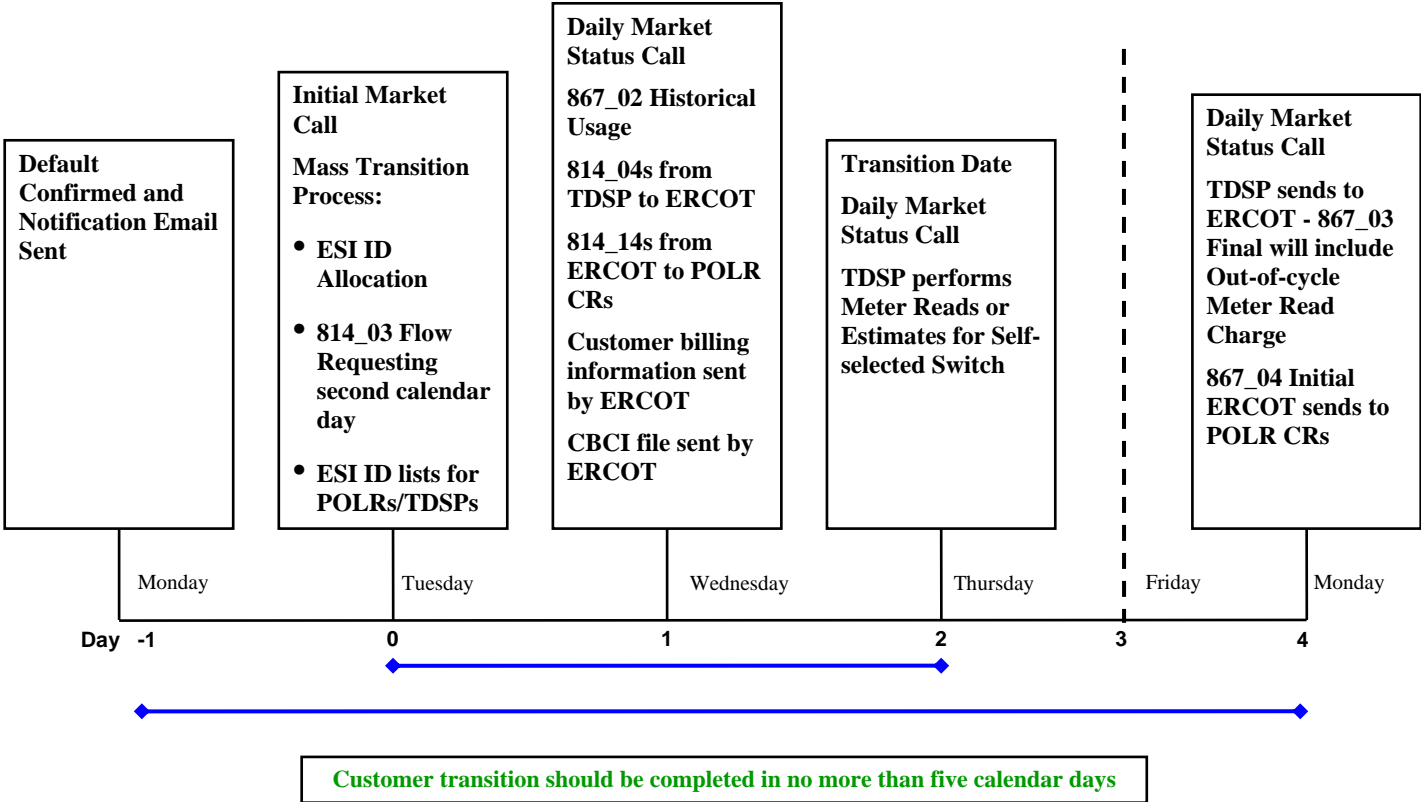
Default Confirmed and Notification Email Sent

Initial Market Call

Mass Transition Process:

- ESI ID Allocation
- 814_03 Flow Requesting second calendar day
- ESI ID lists for POLRs/TDSPs

Daily Market Status Call

867_02 Historical Usage

814_04s from TDSP to ERCOT

814_14s from ERCOT to POLR CRs

Customer billing information sent by ERCOT

CBCI file sent by ERCOT

Transition Date

Daily Market Status Call

TDSP performs Meter Reads or Estimates for Self-selected Switch

Daily Market Status Call

TDSP sends to ERCOT - 867_03 Final will include Out-of-cycle Meter Read Charge

867_04 Initial ERCOT sends to POLR CRs

Monday Tuesday Wednesday Thursday Friday Monday

Day -1 0 1 2 3 4

Customer transition should be completed in no more than five calendar days